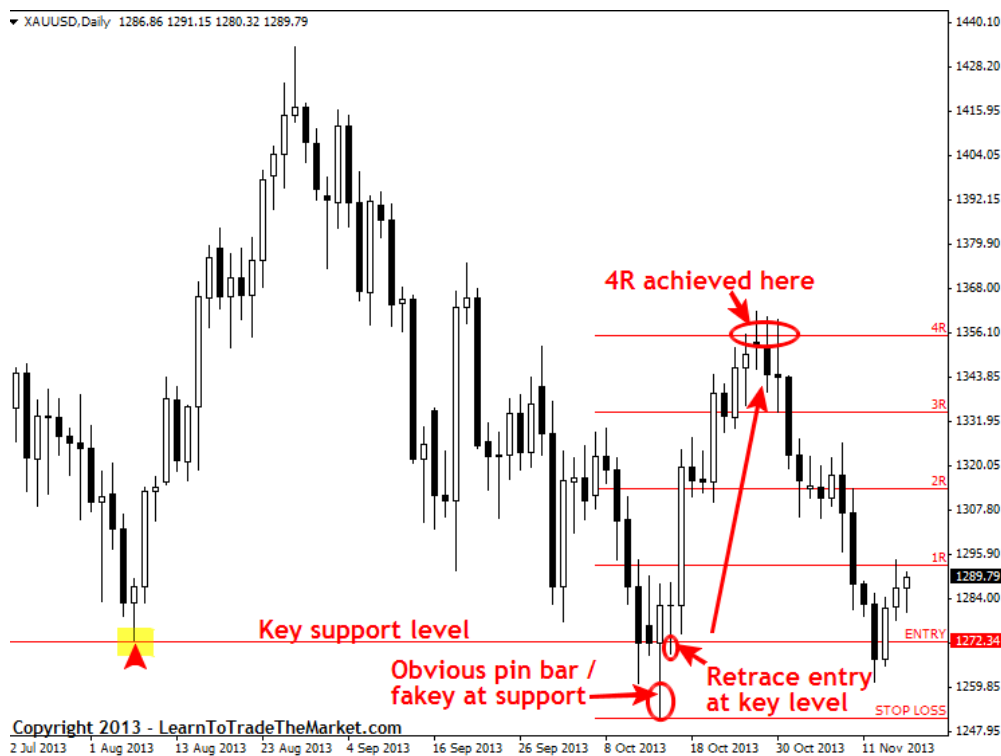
XAUUSD,Daily 1286.86 1291.15 1280.32 1289.79

4R achieved here

4R
3R
2R
1R
ENTRY
STOP LOSS

Key support level

Obvious pin bar / fakey at support

Retrace entry at key level

Copyright 2013 - LearnToTradeTheMarket.com

1440.10
1428.25
1415.95
1404.05
1392.15
1379.90
1368.00
1356.10
1343.85
1331.95
1320.05
1307.80
1295.90
1289.79
1284.00
1272.34
1259.85
1247.95

2 Jul 2013 1 Aug 2013 13 Aug 2013 23 Aug 2013 4 Sep 2013 16 Sep 2013 26 Sep 2013 8 Oct 2013 18 Oct 2013 30 Oct 2013 11 Nov 2013